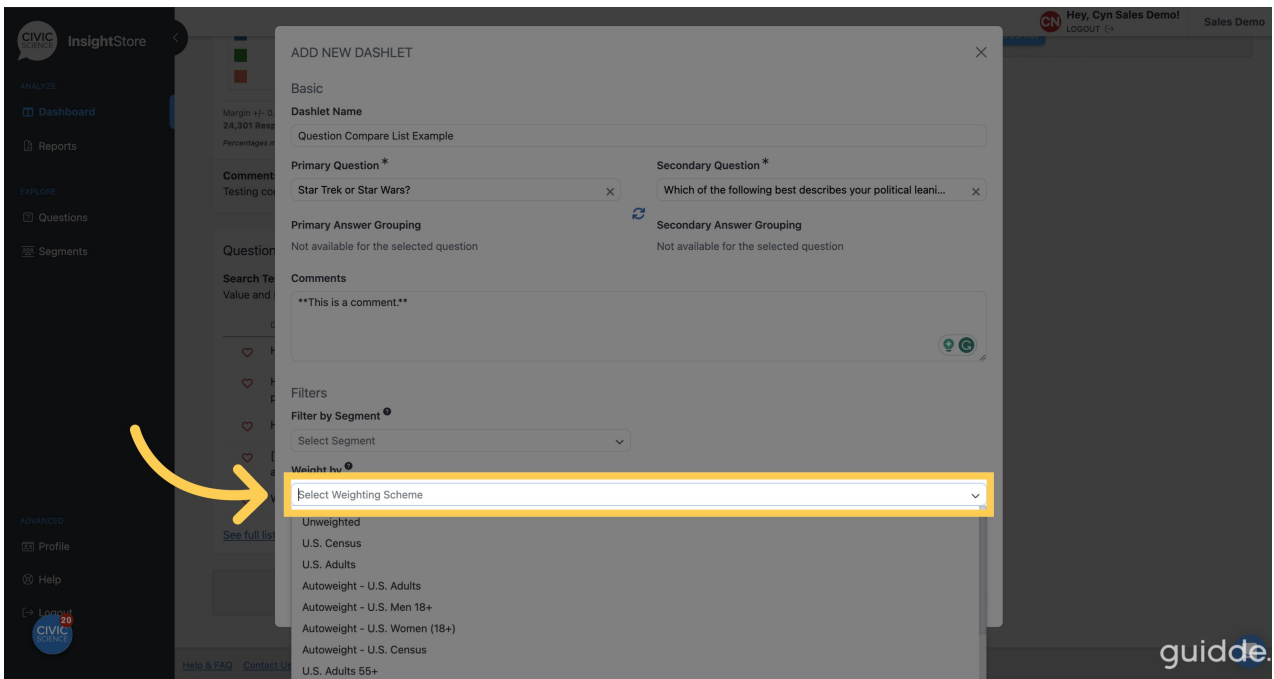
CIVIC SCIENCE InsightStore

ANALYZE
Dashboard
Reports

EXPLORE
Questions
Segments

ADVANCED
Profile
Help
Logout

Margin +/- 0.
24,301 Resp
Percentages m

Comment
Testing co

Question
Search Te
Value and

See full list

Help & FAQ Contact Us

CN Hey, Cyn Sales Demo!
LOGOUT
Sales Demo

ADD NEW DASHLET

Basic
Dashlet Name
Question Compare List Example

Primary Question *
Star Trek or Star Wars?

Secondary Question *
Which of the following best describes your political leani...

Primary Answer Grouping
Not available for the selected question

Secondary Answer Grouping
Not available for the selected question

Comments
**This is a comment.**

Filters
Filter by Segment
Select Segment

Weight by
Select Weighting Scheme
Unweighted
U.S. Census
U.S. Adults
Autoweight - U.S. Adults
Autoweight - U.S. Men 18+
Autoweight - U.S. Women (18+)
Autoweight - U.S. Census
U.S. Adults 55+

guidde.